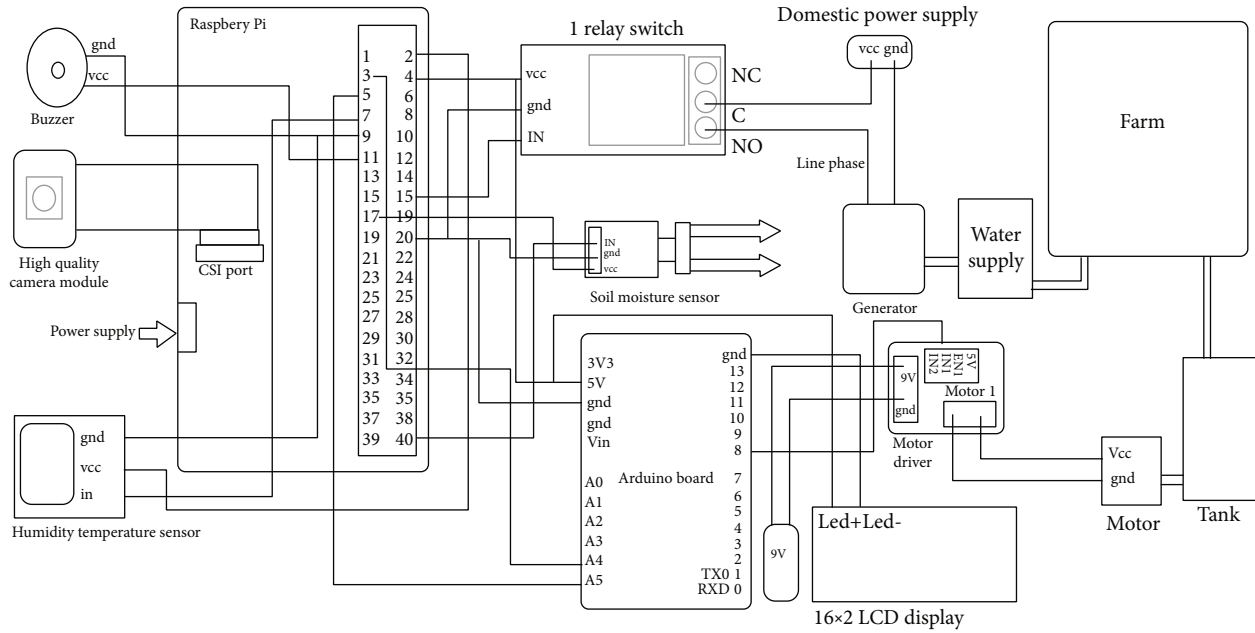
Raspbery Pi

gnd
vcc
Buzzer

High quality camera module

CSI port

Power supply

gnd
vcc
in
Humidity temperature sensor

1 2
3 4
5 6
7 8
9 10
11 12
13 14
15 15
17 19
19 20
21 22
23 24
25 25
27 28
29 30
31 32
33 34
35 35
37 38
39 40

1 relay switch
vcc
gnd
IN
NC
C
NO

Domestic power supply
vcc gnd

Line phase

IN
gnd
vcc
Soil moisture sensor

Generator

Water supply

Farm

3V3
5V
gnd
gnd
Vin
A0
A1
A2
A3
A4
A5
Arduino board
gnd
13
12
11
10
9
8
7
6
5
4
3
2
TX0 1
RXD 0

9V

Led+Led-
16×2 LCD display

5V
EN1
IN1
IN2
9V
gnd
Motor 1
Motor driver

Vcc
gnd
Motor

Tank